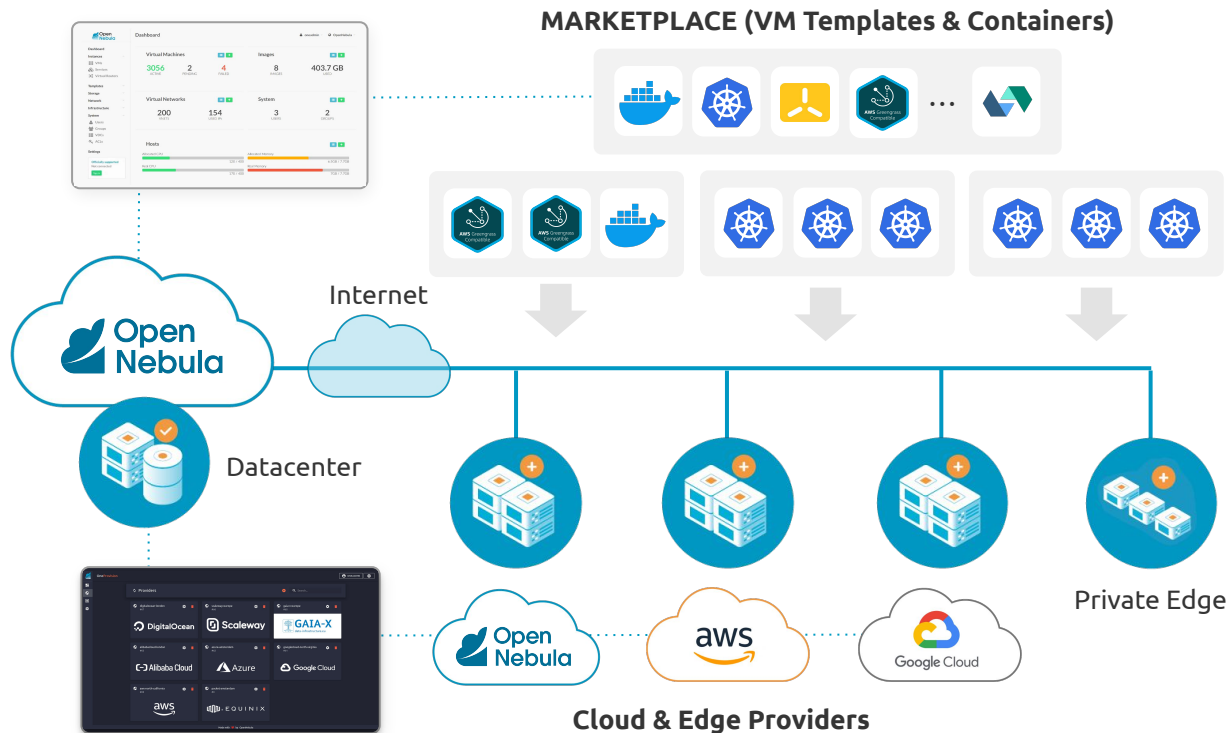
MARKETPLACE (VM Templates & Containers)

Open Nebula

Dashboard

Virtual Machines

3056 2 4

Images

8 403.7 GB

Virtual Networks

200 154

System

3 2

Hosts

AWS Greengrass Compatible

AWS Greengrass Compatible

AWS Greengrass Compatible

...

Internet

Open Nebula

Datacenter

Providers

DigitalOcean

Scaleway

GAIA-X

Alibaba Cloud

Azure

Google Cloud

aws

EQUINIX

Open Nebula

aws

Google Cloud

Private Edge

Cloud & Edge Providers